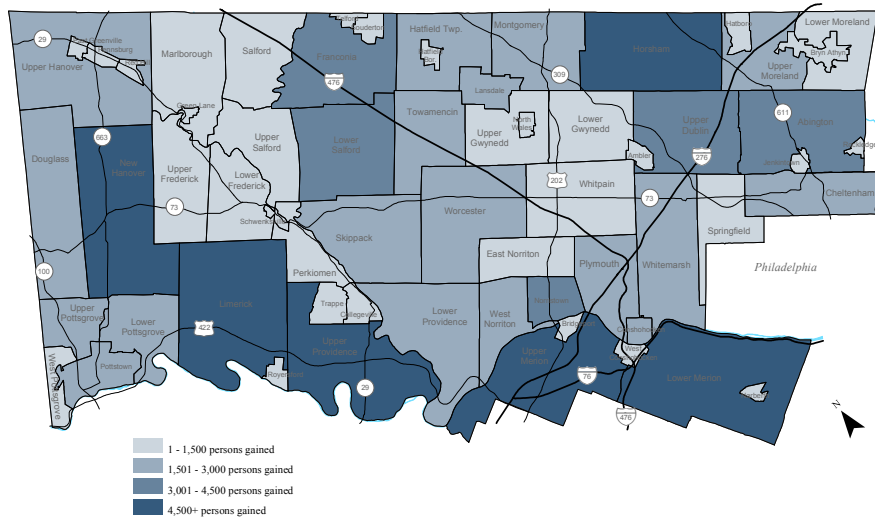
29
Upper Hanover
Greenville
Pennsburg
Red Hill
Marlborough
Salford
Telford
Souderton
Franconia
476
Hatfield Twp.
Hatfield Bor.
Montgomery
Horsham
Hatboro
Lower Moreland
Bryn Athyn
Upper Moreland
309
Lansdale
Towamencin
North Wales
Upper Gwynedd
Lower Gwynedd
Upper Dublin
611
Abington
Green Lane
Upper Salford
Lower Salford
663
Douglass
New Hanover
Upper Frederick
Lower Frederick
73
Schwenksville
202
Whitpain
Ambler
276
Jenkintown
Rockledge
Cheltenham
73
Worcester
Skippack
East Norriton
Springfield
Perkiomen
Plymouth
Whitemarsh
Philadelphia
100
Upper Pottsgrove
Lower Pottsgrove
Limerick
Trappe
Collegeville
422
Upper Providence
Lower Providence
West Norriton
Norristown
Bridgeport
Conshohocken
West Conshohocken
Upper Merion
76
Lower Merion
Narberth
Pottstown
Royersford
29
476
West Pottsgrove
N
1 - 1,500 persons gained
1,501 - 3,000 persons gained
3,001 - 4,500 persons gained
4,500+ persons gained